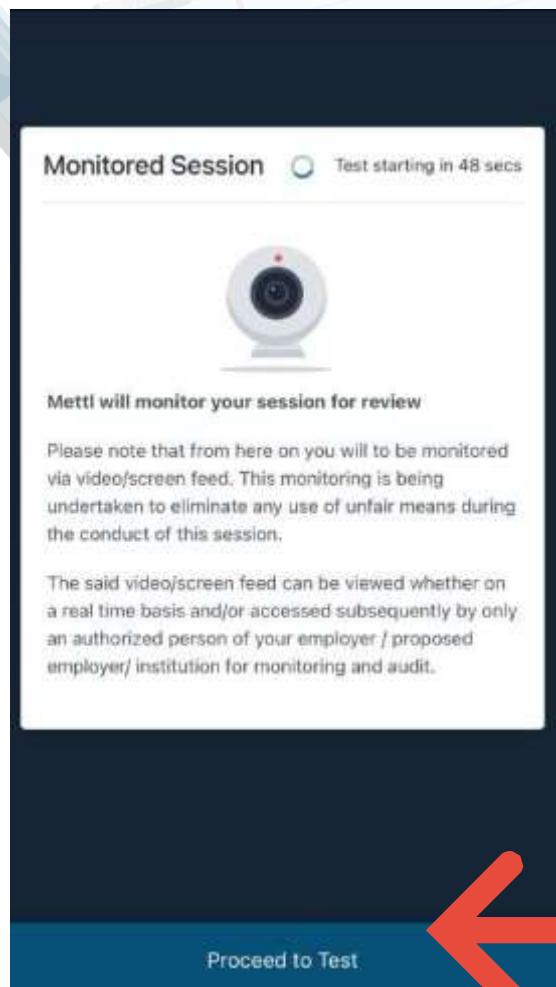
Monitored Session

Test starting in 48 secs

Mettl will monitor your session for review

Please note that from here on you will to be monitored via video/screen feed. This monitoring is being undertaken to eliminate any use of unfair means during the conduct of this session.

The said video/screen feed can be viewed whether on a real time basis and/or accessed subsequently by only an authorized person of your employer / proposed employer/ institution for monitoring and audit.

Proceed to Test